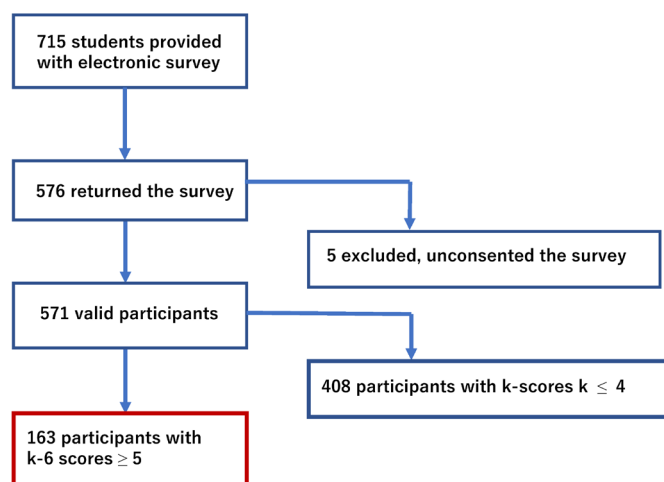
715 students provided with electronic survey

576 returned the survey

5 excluded, unconsented the survey

571 valid participants

408 participants with k-scores k $\leq$ 4

163 participants with k-6 scores $\geq$ 5